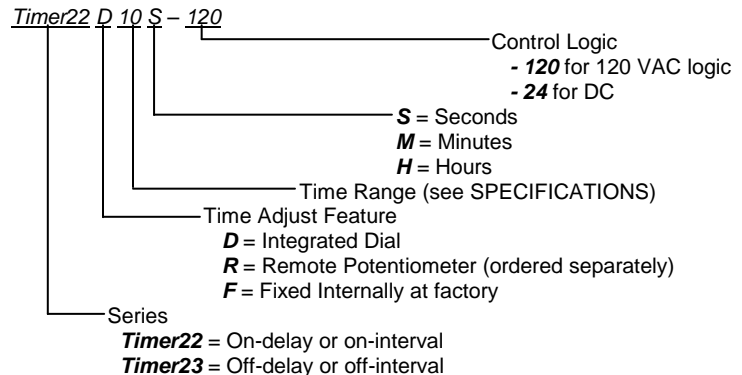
Timer22 D 10 S – 120

Control Logic
- 120 for 120 VAC logic
- 24 for DC

S = Seconds
M = Minutes
H = Hours

Time Range (see SPECIFICATIONS)

Time Adjust Feature
D = Integrated Dial
R = Remote Potentiometer (ordered separately)
F = Fixed Internally at factory

Series
Timer22 = On-delay or on-interval
Timer23 = Off-delay or off-interval